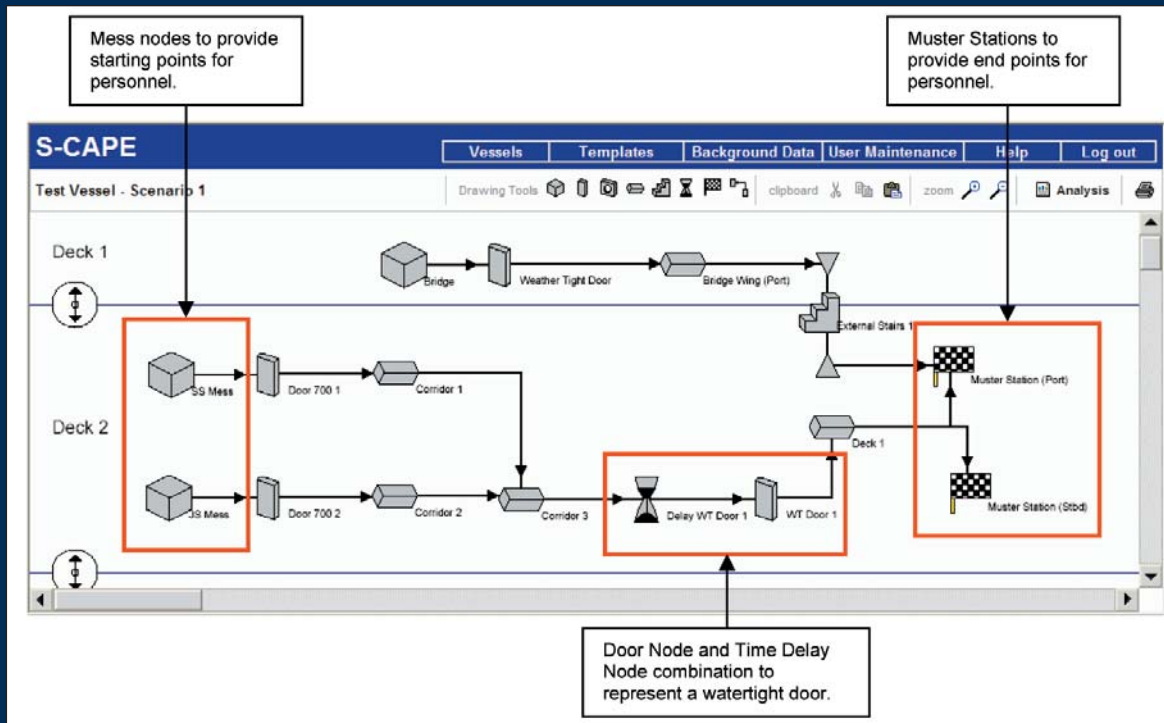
Mess nodes to provide starting points for personnel.

Muster Stations to provide end points for personnel.

S-CAPE

Vessels | Templates | Background Data | User Maintenance | Help | Log out

Test Vessel - Scenario 1

Drawing Tools

clipboard

zoom

Analysis

Deck 1

Bridge

Weather Tight Door

Bridge Wing (Port)

External Stairs 1

Deck 2

SS Mess

Door 700 1

Corridor 1

Muster Station (Port)

Deck 1

JS Mess

Door 700 2

Corridor 2

Corridor 3

Delay WT Door 1

WT Door 1

Muster Station (Stbd)

Door Node and Time Delay Node combination to represent a watertight door.